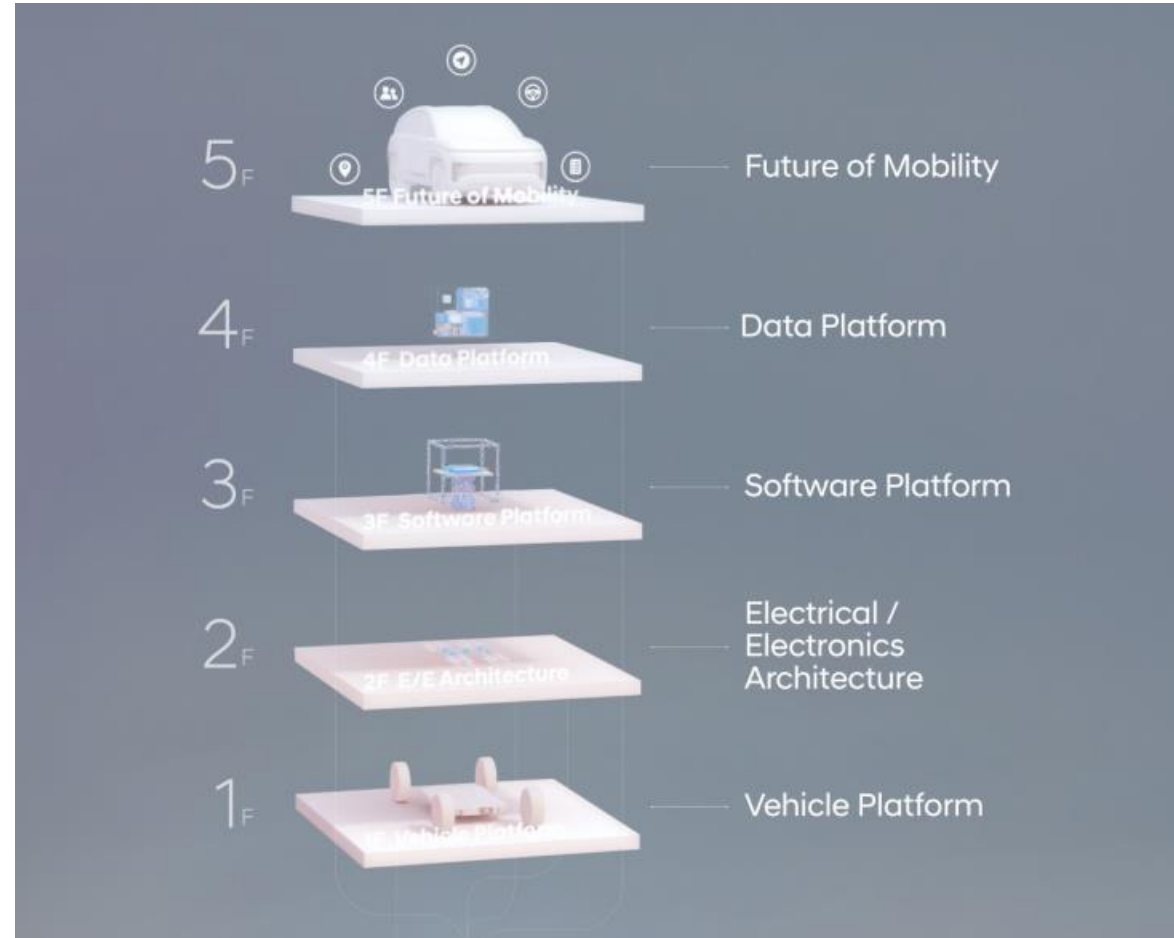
5F
5F Future of Mobility
Future of Mobility

4F
4F Data Platform
Data Platform

3F
3F Software Platform
Software Platform

2F
2F E/E Architecture
Electrical / Electronics Architecture

1F
1F Vehicle Platform
Vehicle Platform